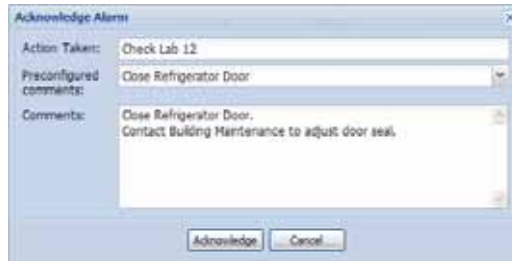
Acknowledge Alarm

Action Taken: Check Lab 12

Preconfigured comments: Close Refrigerator Door

Comments: Close Refrigerator Door.
Contact Building Maintenance to adjust door seal.

Acknowledge Cancel